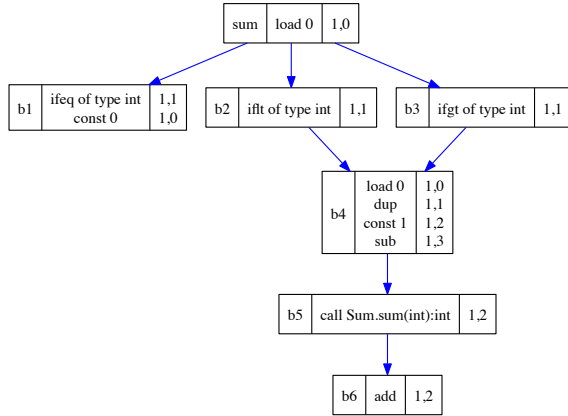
| sum | load 0 | 1,0 |
|---|---|---|

| b1 | ifeq of type int<br>const 0 | 1,1<br>1,0 |
|---|---|---|

| b2 | iflt of type int | 1,1 |
|---|---|---|

| b3 | ifgt of type int | 1,1 |
|---|---|---|

| b4 | load 0<br>dup<br>const 1<br>sub | 1,0<br>1,1<br>1,2<br>1,3 |
|---|---|---|

| b5 | call Sum.sum(int):int | 1,2 |
|---|---|---|

| b6 | add | 1,2 |
|---|---|---|